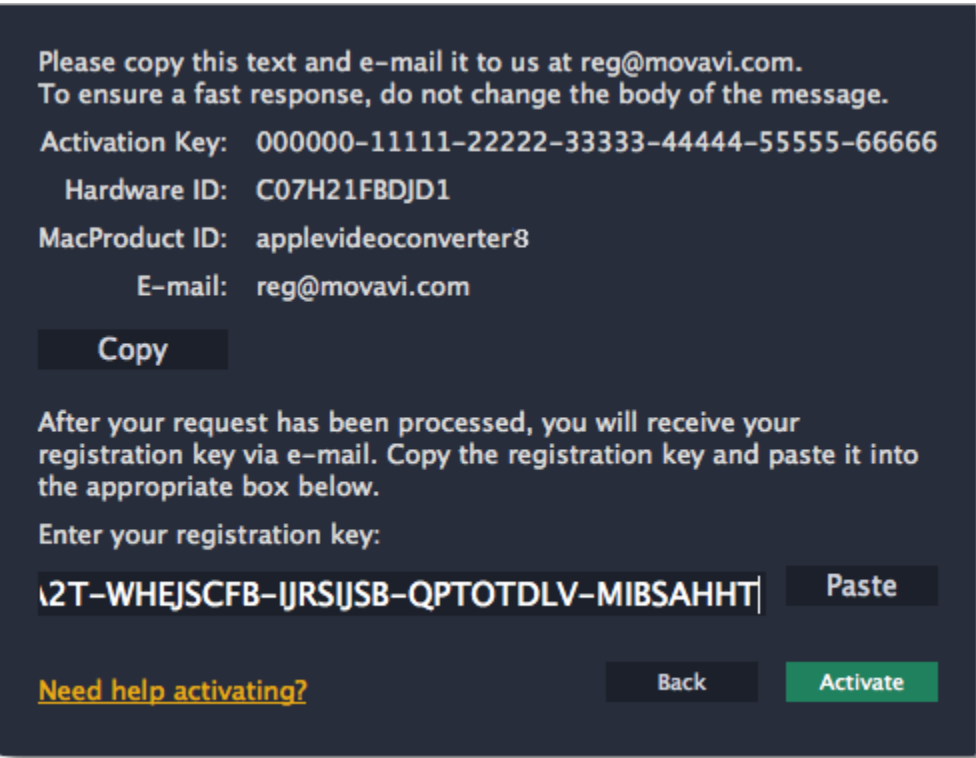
Please copy this text and e-mail it to us at reg@movavi.com.
To ensure a fast response, do not change the body of the message.

Activation Key: 000000-11111-22222-33333-44444-55555-66666

Hardware ID: C07H21FBDJD1

MacProduct ID: applevideoconverter8

E-mail: reg@movavi.com

Copy

After your request has been processed, you will receive your registration key via e-mail. Copy the registration key and paste it into the appropriate box below.

Enter your registration key:

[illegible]2T-WHEJSCFB-IJRSIJSB-QPTOTDLV-MIBSAHHT

Paste

Need help activating?

Back

Activate